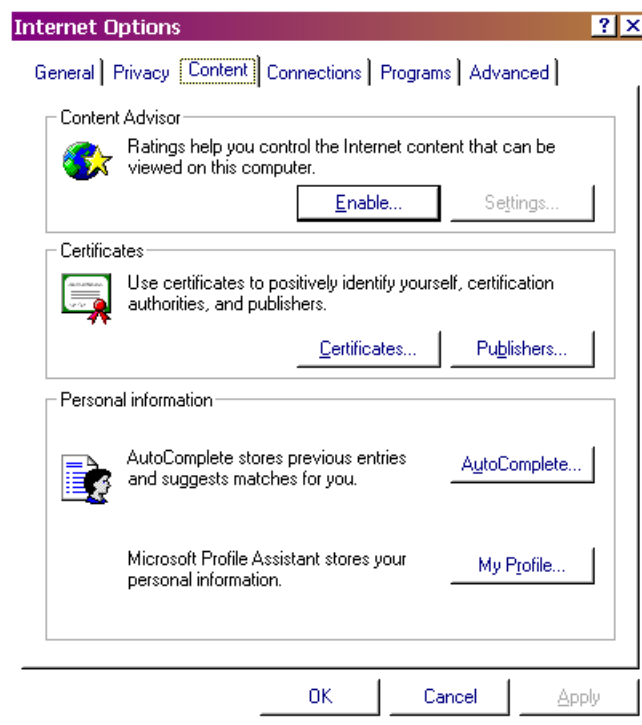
Internet Options

? X

General | Privacy | Content | Connections | Programs | Advanced

Content Advisor

Ratings help you control the Internet content that can be viewed on this computer.

Enable...

Settings...

Certificates

Use certificates to positively identify yourself, certification authorities, and publishers.

Certificates...

Publishers...

Personal information

AutoComplete stores previous entries and suggests matches for you.

AutoComplete...

Microsoft Profile Assistant stores your personal information.

My Profile...

OK

Cancel

Apply